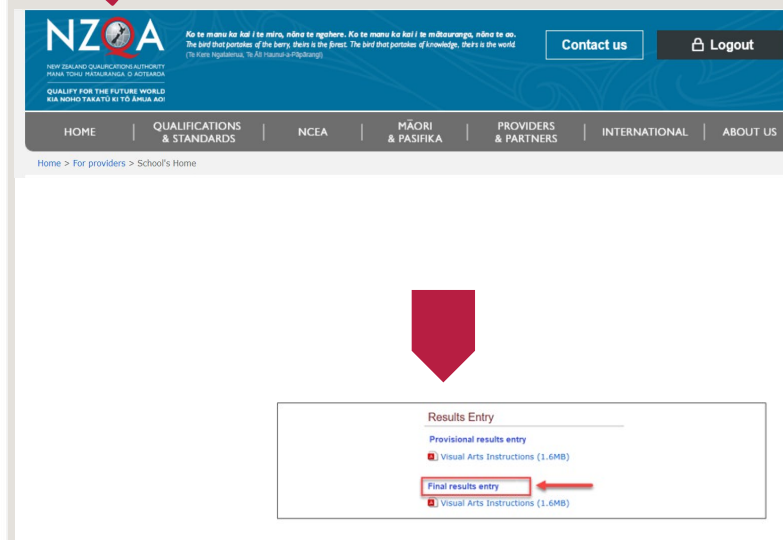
NZQA

NEW ZEALAND QUALIFICATIONS AUTHORITY
MANA TOHU MĀTAURANGA O AOTEAROA

QUALIFY FOR THE FUTURE WORLD
KIA NOHO TAKATŪ KI TŌ ĀMUA AO!

Ko te manu ka kai i te miro, nōna te ngahere. Ko te manu ka kai i te mātauranga, nōna te ao.
The bird that partakes of the berry, theirs is the forest. The bird that partakes of knowledge, theirs is the world.
(Te Kere Ngatakerua, Te Āti Haunui-a-Pāpārangi)

Contact us

Logout

HOME | QUALIFICATIONS & STANDARDS | NCEA | MĀORI & PASIFIKA | PROVIDERS & PARTNERS | INTERNATIONAL | ABOUT US

Home > For providers > School's Home

Results Entry

Provisional results entry

Visual Arts Instructions (1.6MB)

Final results entry

Visual Arts Instructions (1.6MB)